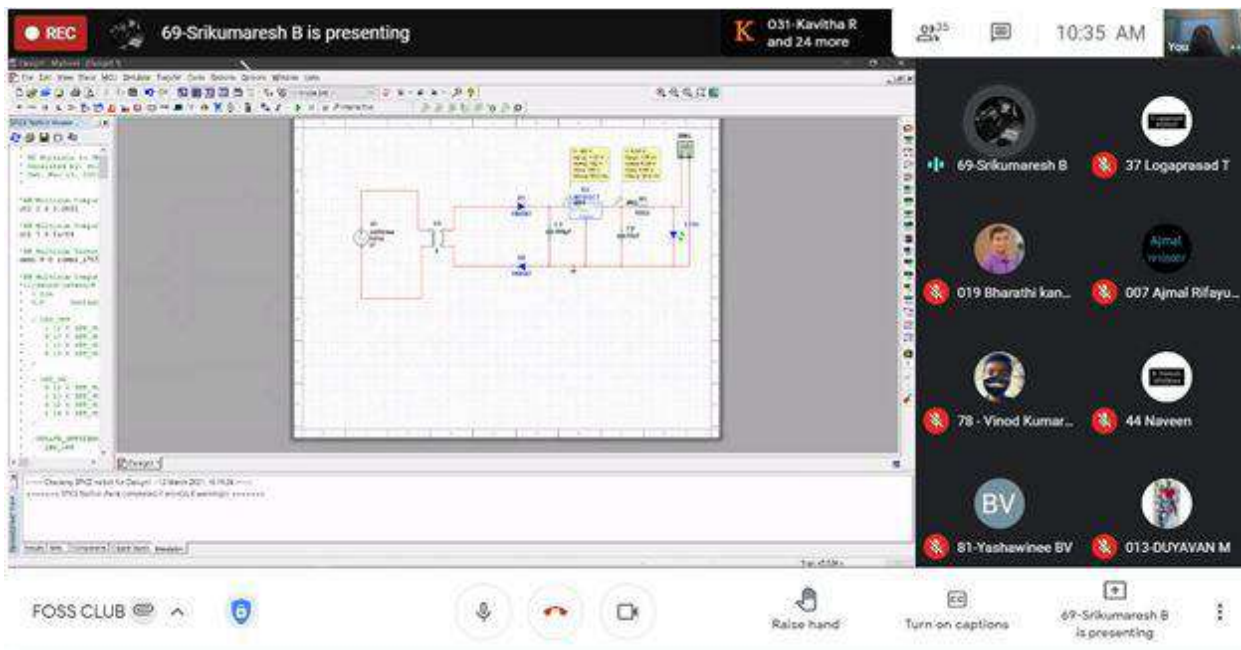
REC
69-Srikumaresh B is presenting
K 031-Kavitha R and 24 more
25
10:35 AM
You

Design1

69-Srikumaresh B
37 Logaprasad T
019 Bharathi kan...
Ajmal
007 Ajmal Rifayu...
78 - Vinod Kumar...
44 Naveen
BV
81-Yashawinee BV
013-DUYAVAN M

FOSS CLUB
Raise hand
Turn on captions
69-Srikumaresh B is presenting